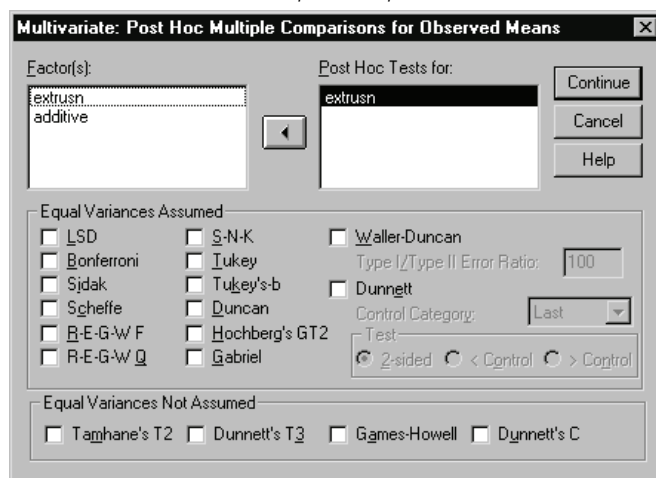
Multivariate: Post Hoc Multiple Comparisons for Observed Means

Factor(s):
extrusn
additive

Post Hoc Tests for:
extrusn

Continue
Cancel
Help

Equal Variances Assumed
LSD
Bonferroni
Sidak
Scheffe
R-E-G-W F
R-E-G-W Q
S-N-K
Tukey
Tukey's-b
Duncan
Hochberg's GT2
Gabriel
Waller-Duncan
Type I/Type II Error Ratio: 100
Dunnett
Control Category: Last
Test
2-sided < Control > Control

Equal Variances Not Assumed
Tamhane's T2
Dunnett's T3
Games-Howell
Dunnett's C